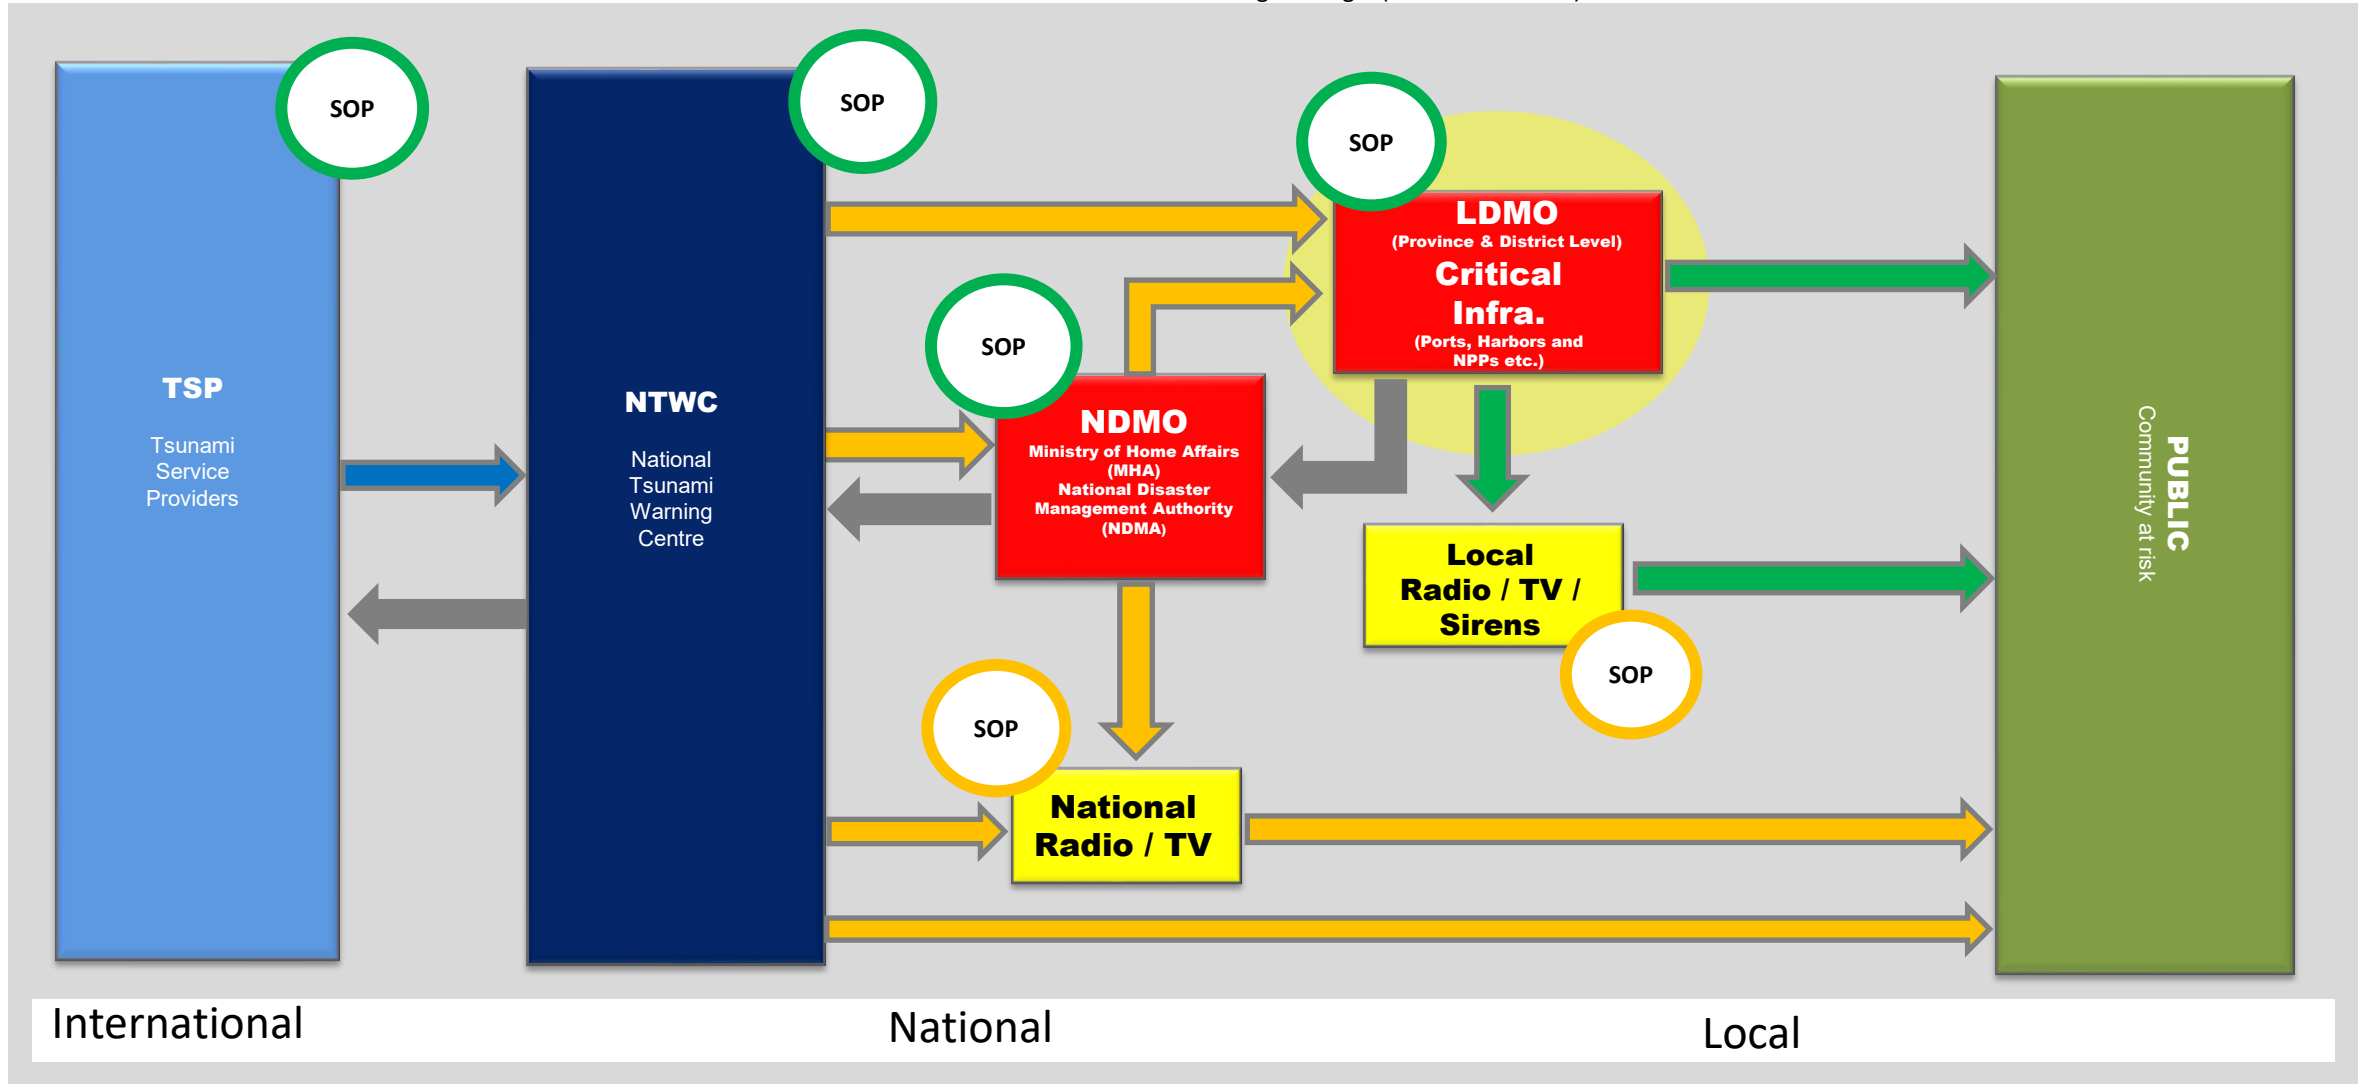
SOP

TSP

Tsunami Service Providers

SOP

NTWC

National Tsunami Warning Centre

SOP

LDMO
(Province & District Level)
Critical Infra.
(Ports, Harbors and NPPs etc.)

SOP

NDMO
Ministry of Home Affairs (MHA)
National Disaster Management Authority (NDMA)

Local Radio / TV / Sirens

SOP

SOP

National Radio / TV

PUBLIC
Community at risk

International

National

Local